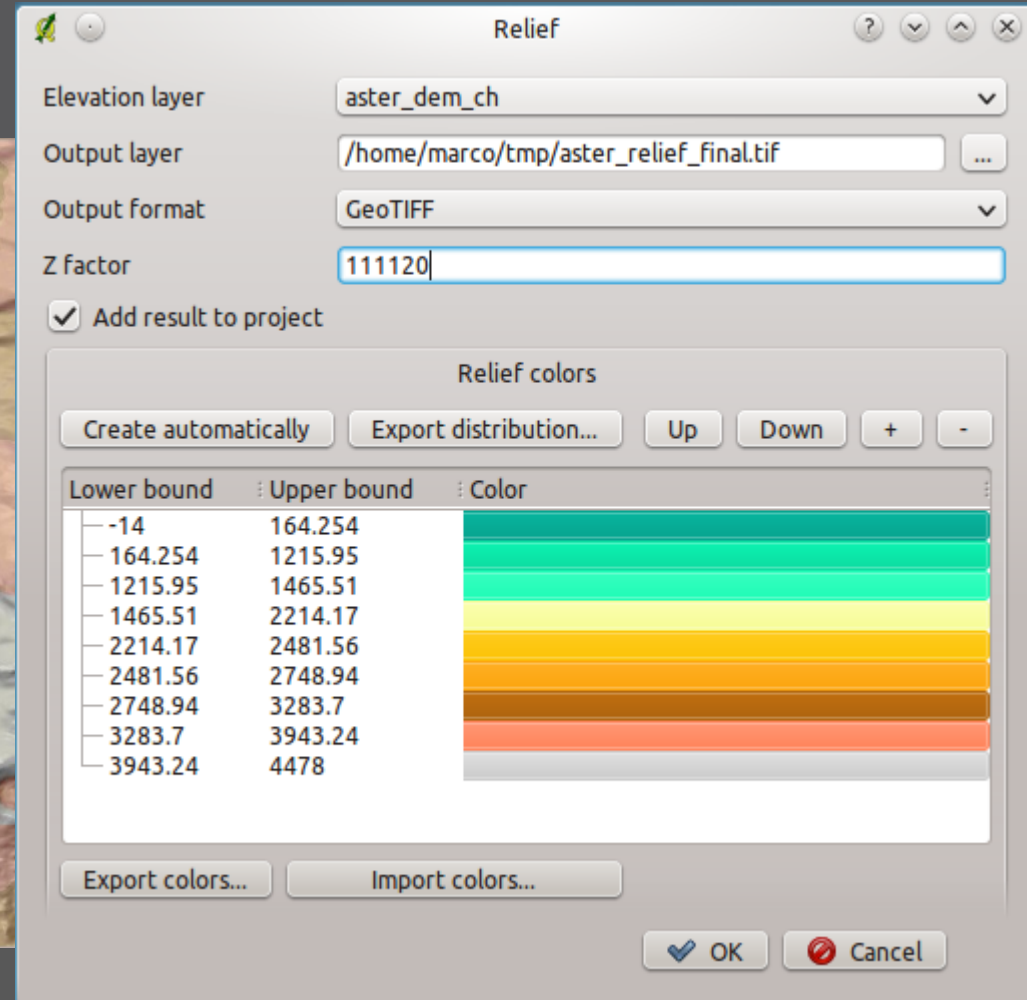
Relief

Elevation layer aster_dem_ch

Output layer /home/marco/tmp/aster_relief_final.tif ...

Output format GeoTIFF

Z factor 111120

Add result to project

Relief colors

Create automatically Export distribution... Up Down + -

| Lower bound | Upper bound | Color |
|---|---|---|
| -14 | 164.254 | |
| 164.254 | 1215.95 | |
| 1215.95 | 1465.51 | |
| 1465.51 | 2214.17 | |
| 2214.17 | 2481.56 | |
| 2481.56 | 2748.94 | |
| 2748.94 | 3283.7 | |
| 3283.7 | 3943.24 | |
| 3943.24 | 4478 | |

Export colors... Import colors...

OK Cancel